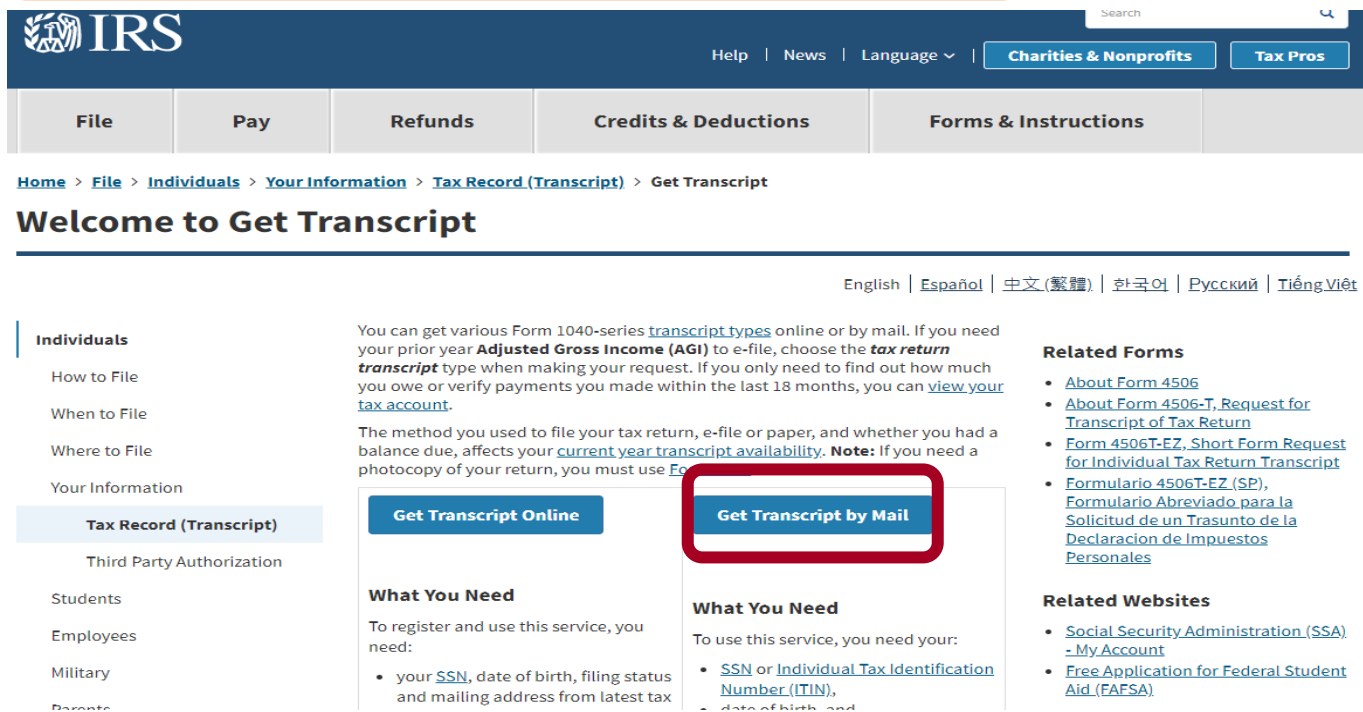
IRS

Search

Help | News | Language | Charities & Nonprofits | Tax Pros

File | Pay | Refunds | Credits & Deductions | Forms & Instructions

Home > File > Individuals > Your Information > Tax Record (Transcript) > Get Transcript

Welcome to Get Transcript

English | Español | 中文 (繁體) | 한국어 | Русский | Tiếng Việt

Individuals
How to File
When to File
Where to File
Your Information
Tax Record (Transcript)
Third Party Authorization
Students
Employees
Military
Parents

You can get various Form 1040-series transcript types online or by mail. If you need your prior year **Adjusted Gross Income (AGI)** to e-file, choose the ***tax return transcript*** type when making your request. If you only need to find out how much you owe or verify payments you made within the last 18 months, you can view your tax account.

The method you used to file your tax return, e-file or paper, and whether you had a balance due, affects your current year transcript availability. **Note:** If you need a photocopy of your return, you must use Fo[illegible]

Get Transcript Online

What You Need

To register and use this service, you need:

• your SSN, date of birth, filing status and mailing address from latest tax

Get Transcript by Mail

What You Need

To use this service, you need your:

• SSN or Individual Tax Identification Number (ITIN),
• date of birth, and

Related Forms

• About Form 4506
• About Form 4506-T, Request for Transcript of Tax Return
• Form 4506T-EZ, Short Form Request for Individual Tax Return Transcript
• Formulario 4506T-EZ (SP), Formulario Abreviado para la Solicitud de un Trasunto de la Declaracion de Impuestos Personales

Related Websites

• Social Security Administration (SSA) - My Account
• Free Application for Federal Student Aid (FAFSA)